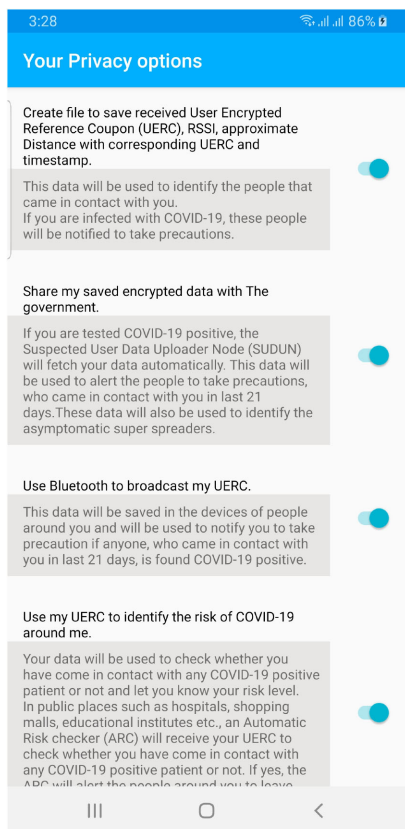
3:28

86%

Your Privacy options

Create file to save received User Encrypted Reference Coupon (UERC), RSSI, approximate Distance with corresponding UERC and timestamp.

This data will be used to identify the people that came in contact with you.
If you are infected with COVID-19, these people will be notified to take precautions.

Share my saved encrypted data with The government.

If you are tested COVID-19 positive, the Suspected User Data Uploader Node (SUDUN) will fetch your data automatically. This data will be used to alert the people to take precautions, who came in contact with you in last 21 days.These data will also be used to identify the asymptomatic super spreaders.

Use Bluetooth to broadcast my UERC.

This data will be saved in the devices of people around you and will be used to notify you to take precaution if anyone, who came in contact with you in last 21 days, is found COVID-19 positive.

Use my UERC to identify the risk of COVID-19 around me.

Your data will be used to check whether you have come in contact with any COVID-19 positive patient or not and let you know your risk level.
In public places such as hospitals, shopping malls, educational institutes etc., an Automatic Risk checker (ARC) will receive your UERC to check whether you have come in contact with any COVID-19 positive patient or not. If yes, the ARC will alert the people around you to leave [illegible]